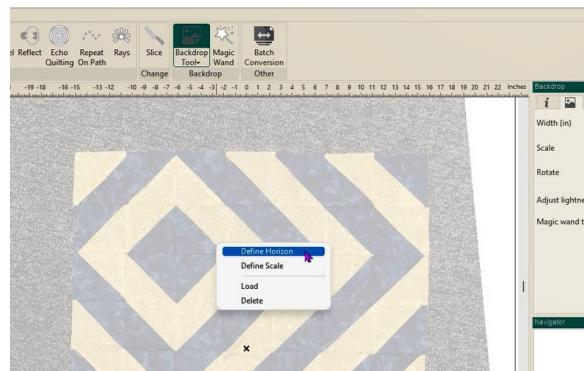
el Reflect Echo Quilting Repeat On Path Rays Slice Change Backdrop Tool Magic Wand Backdrop Batch Conversion Other

-19 -18 -16 -15 -13 -12 -10 -9 -8 -7 -6 -5 -4 -3 -2 -1 0 1 2 3 4 5 6 7 8 9 10 11 12 13 14 15 16 17 18 19 20 21 22 inches

Backdrop

i

Width (in)

Scale

Rotate

Adjust lightne

Magic wand t

Define Horizon
Define Scale
Load
Delete

Navigator